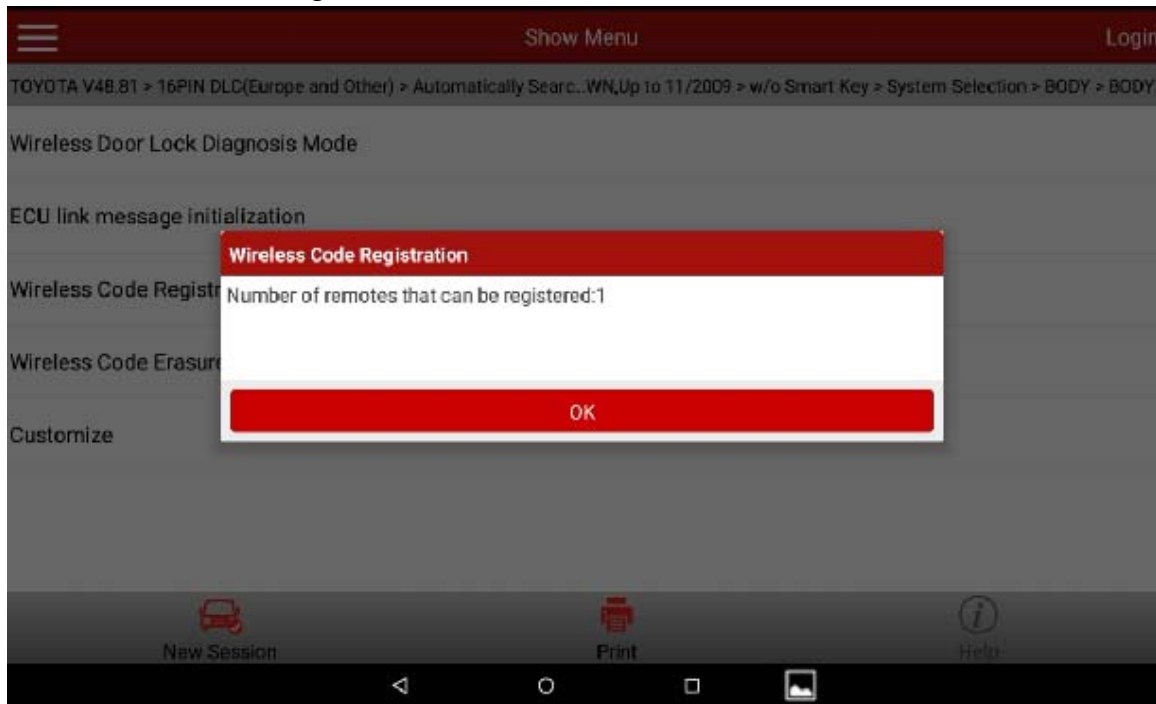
Show Menu

Login

TOYOTA V48.81 > 16PIN DLC(Europe and Other) > Automatically Searc...WN,Up to 11/2009 > w/o Smart Key > System Selection > BODY > BODY

Wireless Door Lock Diagnosis Mode

ECU link message initialization

Wireless Code Registr

Wireless Code Erasure

Customize

Wireless Code Registration

Number of remotes that can be registered:1

OK

New Session

Print

Help